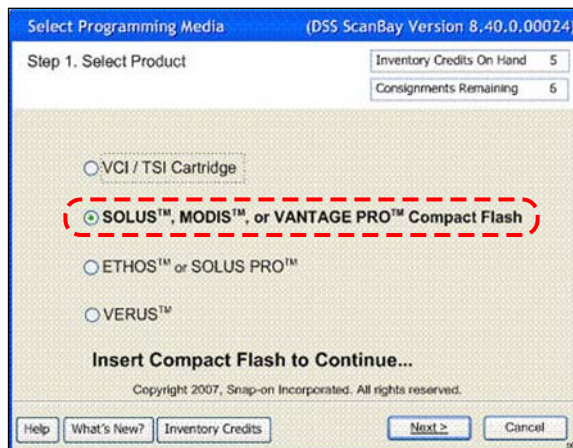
Select Programming Media (DSS ScanBay Version 8.40.0.00024

Step 1. Select Product

| Inventory Credits On Hand | 5 |
|---|---|
| Consignments Remaining | 6 |

VCI / TSI Cartridge

SOLUS™, MODIS™, or VANTAGE PRO™ Compact Flash

ETHOS™ or SOLUS PRO™

VERUS™

Insert Compact Flash to Continue...

Copyright 2007, Snap-on Incorporated. All rights reserved.

Help | What's New? | Inventory Credits | Next > | Cancel